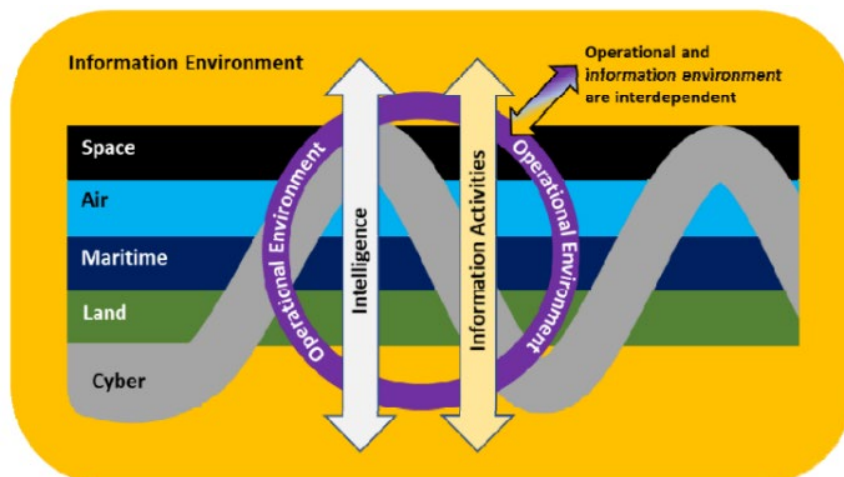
Information Environment

Operational and *information environment* are interdependent

Space

Air

Maritime

Land

Cyber

Operational Environment

Intelligence

Information Activities

Operational Environment